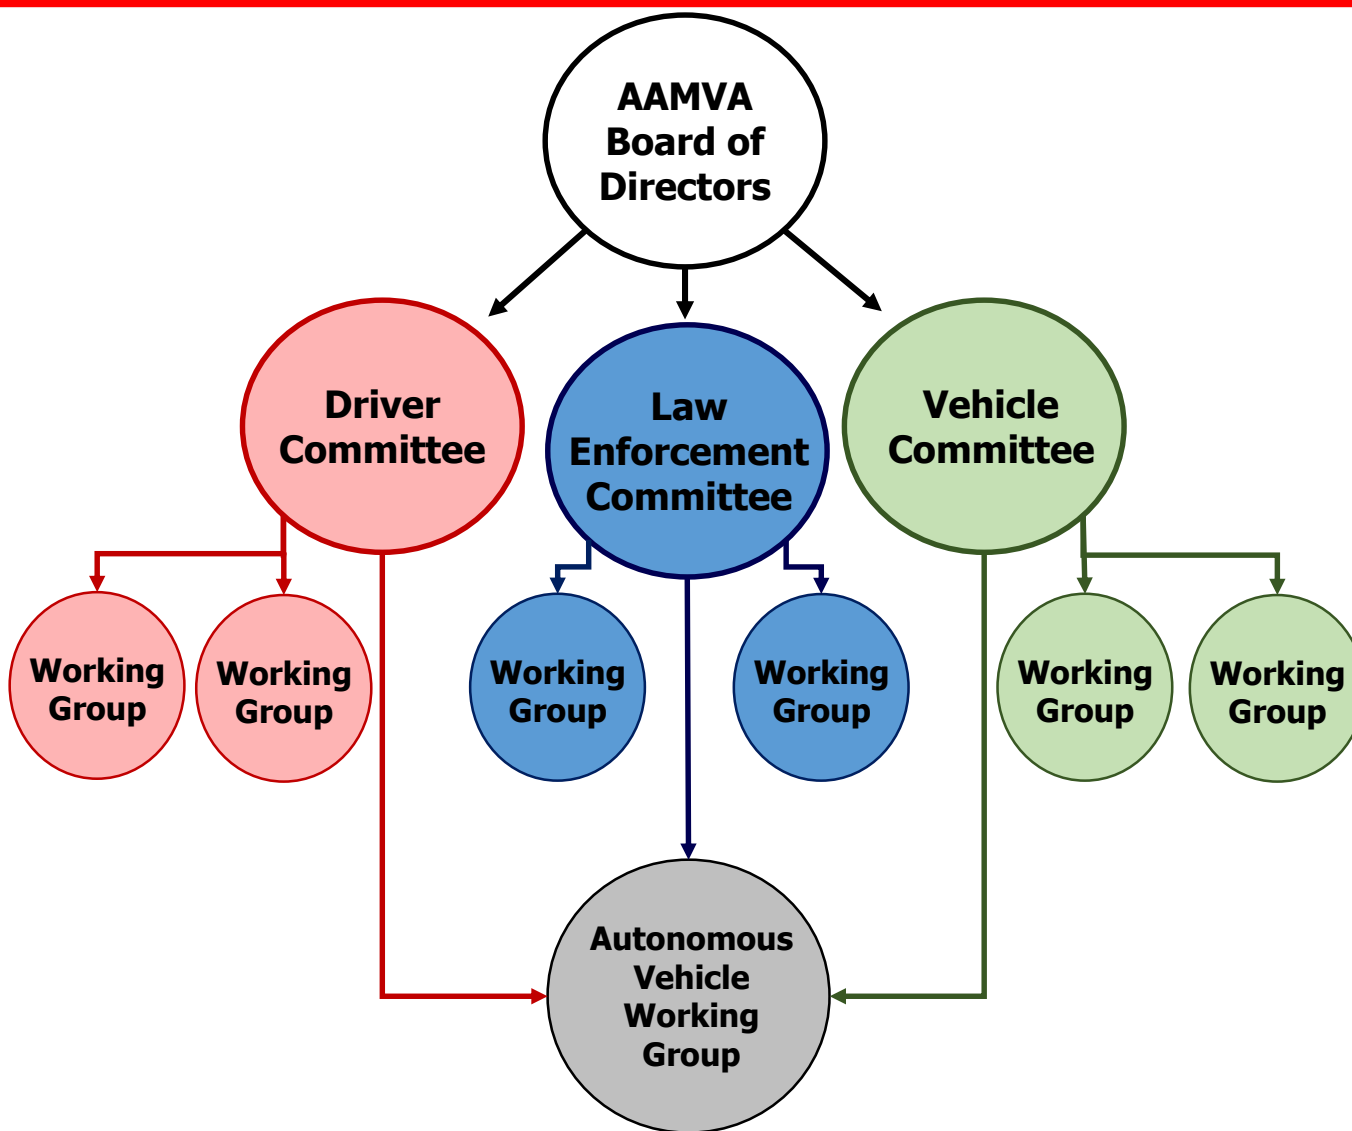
AAMVA Board of Directors

Driver Committee

Law Enforcement Committee

Vehicle Committee

Working Group

Working Group

Working Group

Working Group

Working Group

Working Group

Autonomous Vehicle Working Group